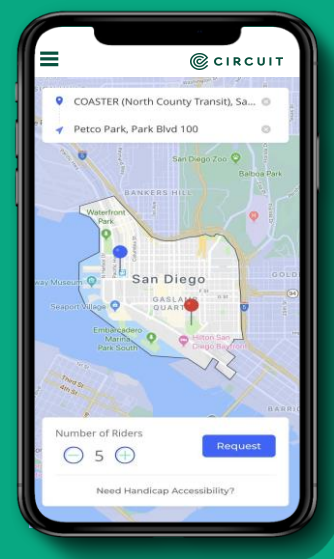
CIRCUIT

COASTER (North County Transit), Sa...

Petco Park, Park Blvd 100

San Diego Zoo

BANKERS HILL

Waterfront Park

Museum

San Diego

GASLAMP QUARTER

Seaport Village

Embarcadero Marina Park South

Hilton San Diego Bayfront

GOLD

BARRI

Number of Riders

5

Request

Need Handicap Accessibility?